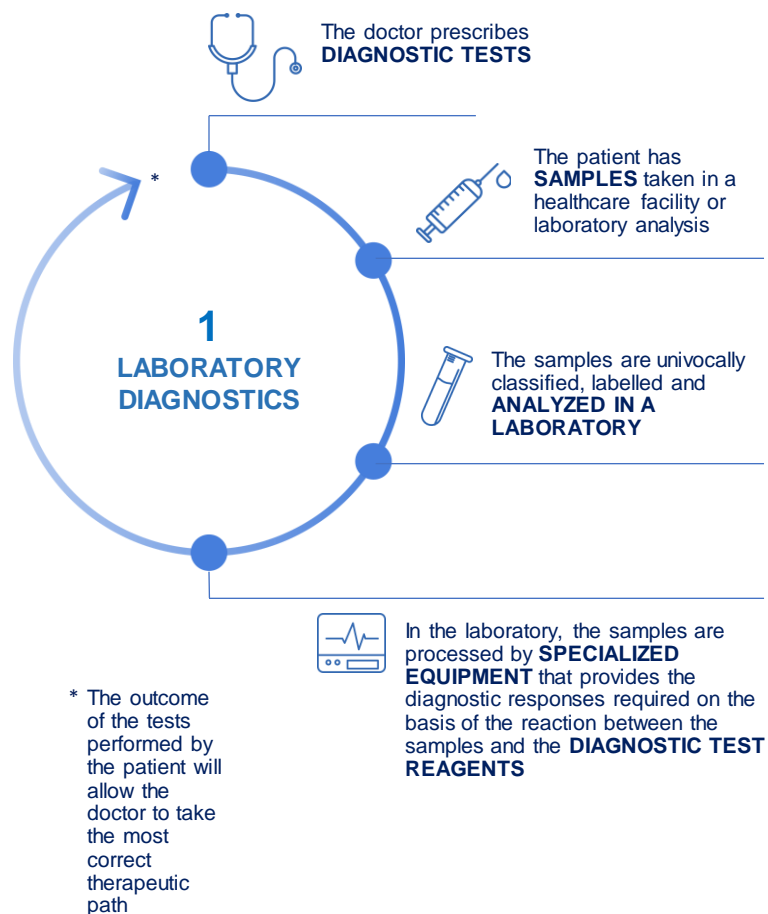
The doctor prescribes **DIAGNOSTIC TESTS**

The patient has **SAMPLES** taken in a healthcare facility or laboratory analysis

*

1
LABORATORY DIAGNOSTICS

The samples are univocally classified, labelled and **ANALYZED IN A LABORATORY**

In the laboratory, the samples are processed by **SPECIALIZED EQUIPMENT** that provides the diagnostic responses required on the basis of the reaction between the samples and the **DIAGNOSTIC TEST REAGENTS**

* The outcome of the tests performed by the patient will allow the doctor to take the most correct therapeutic path